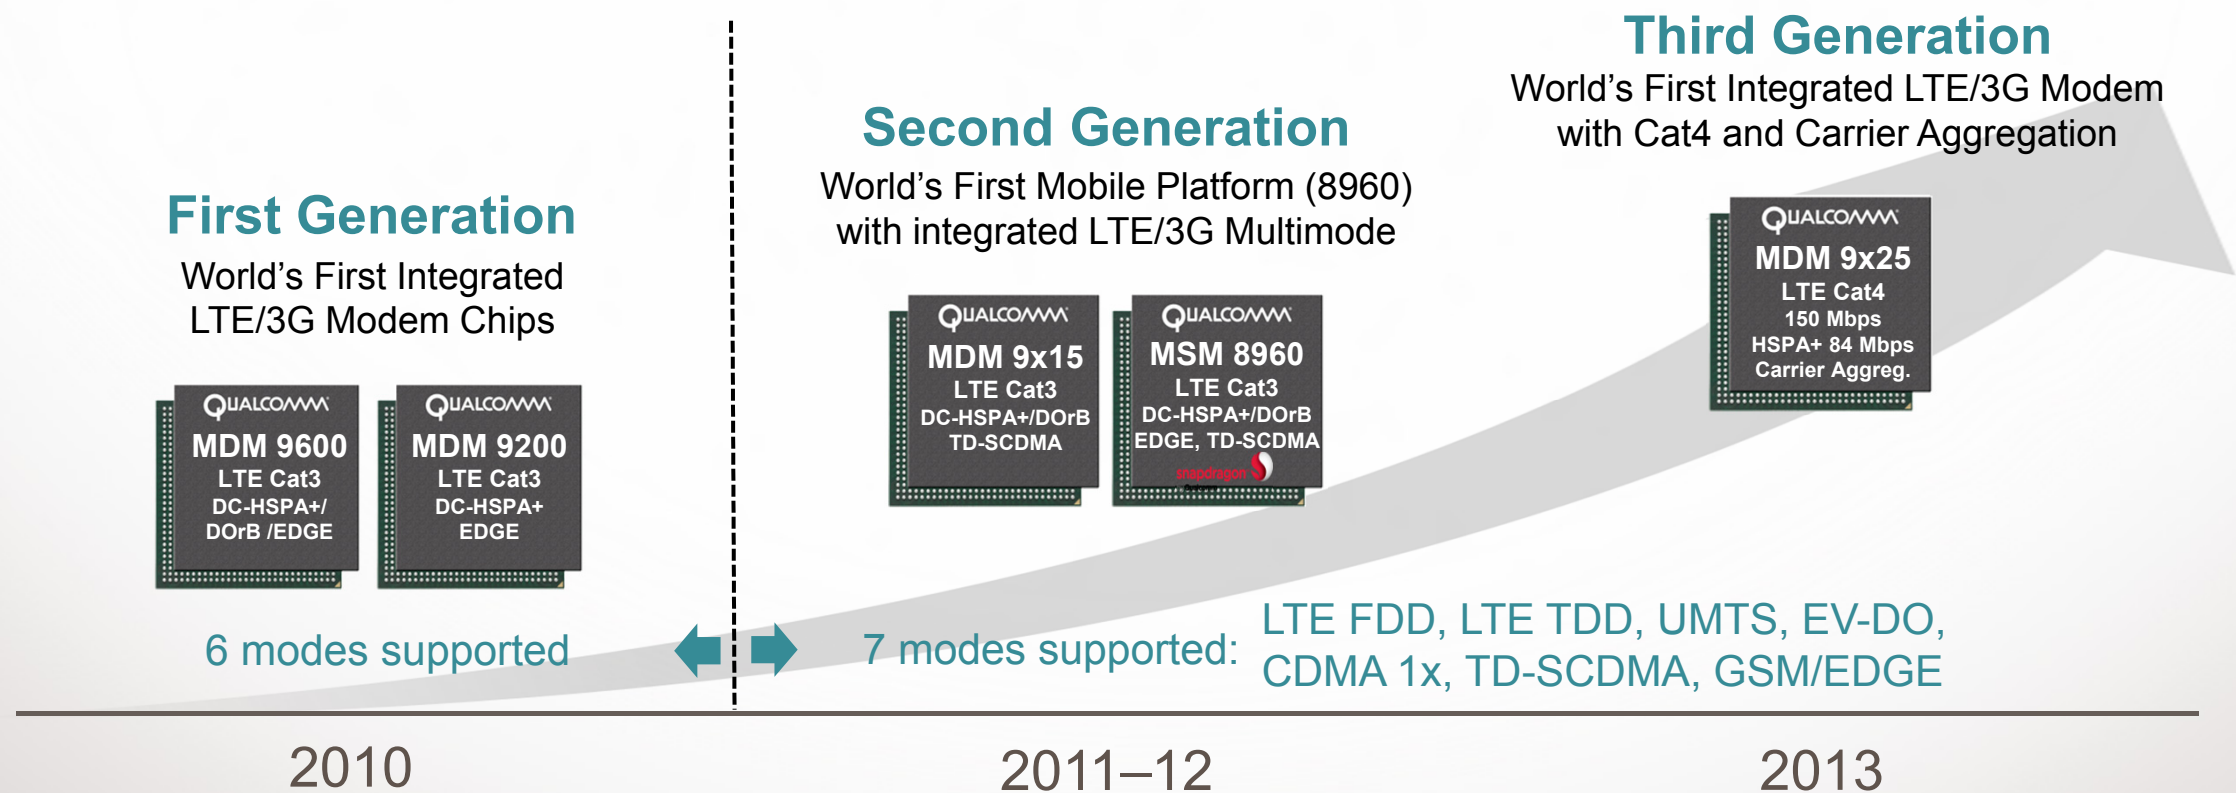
Third Generation
World's First Integrated LTE/3G Modem with Cat4 and Carrier Aggregation

Second Generation
World's First Mobile Platform (8960) with integrated LTE/3G Multimode

First Generation
World's First Integrated LTE/3G Modem Chips

QUALCOMM
MDM 9600
LTE Cat3
DC-HSPA+/
DOrB /EDGE

QUALCOMM
MDM 9200
LTE Cat3
DC-HSPA+
EDGE

QUALCOMM
MDM 9x15
LTE Cat3
DC-HSPA+/DOrB
TD-SCDMA

QUALCOMM
MSM 8960
LTE Cat3
DC-HSPA+/DOrB
EDGE, TD-SCDMA
snapdragon

QUALCOMM
MDM 9x25
LTE Cat4
150 Mbps
HSPA+ 84 Mbps
Carrier Aggreg.

6 modes supported

7 modes supported: LTE FDD, LTE TDD, UMTS, EV-DO, CDMA 1x, TD-SCDMA, GSM/EDGE

2010

2011–12

2013